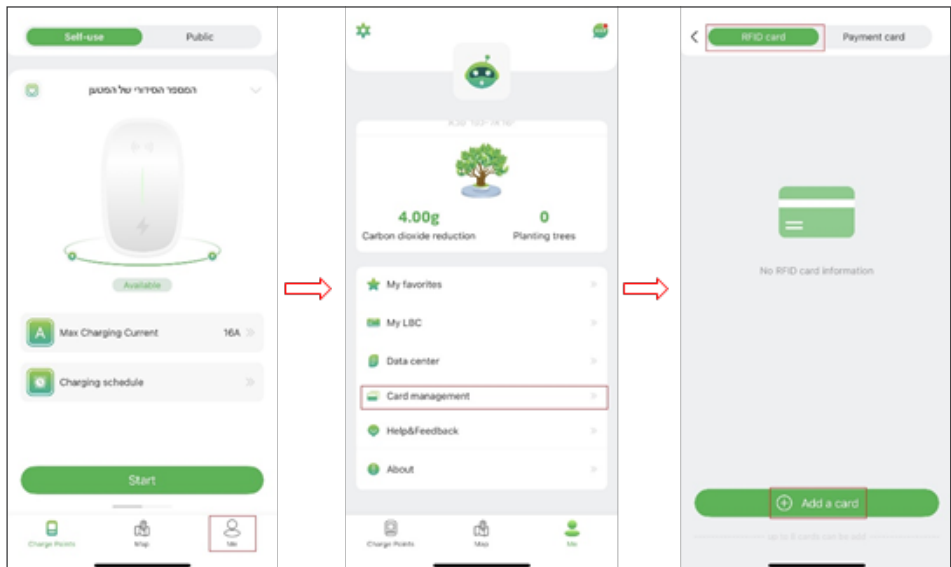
Self-use
Public
המספר הסידורי של המטען
Available
Max Charging Current
16A
Charging schedule
Start
Charge Points
Map
Me

4.00g
Carbon dioxide reduction
0
Planting trees
My favorites
My LBC
Data center
Card management
Help&Feedback
About
Charge Points
Map
Me

RFID card
Payment card
No RFID card information
Add a card
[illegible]